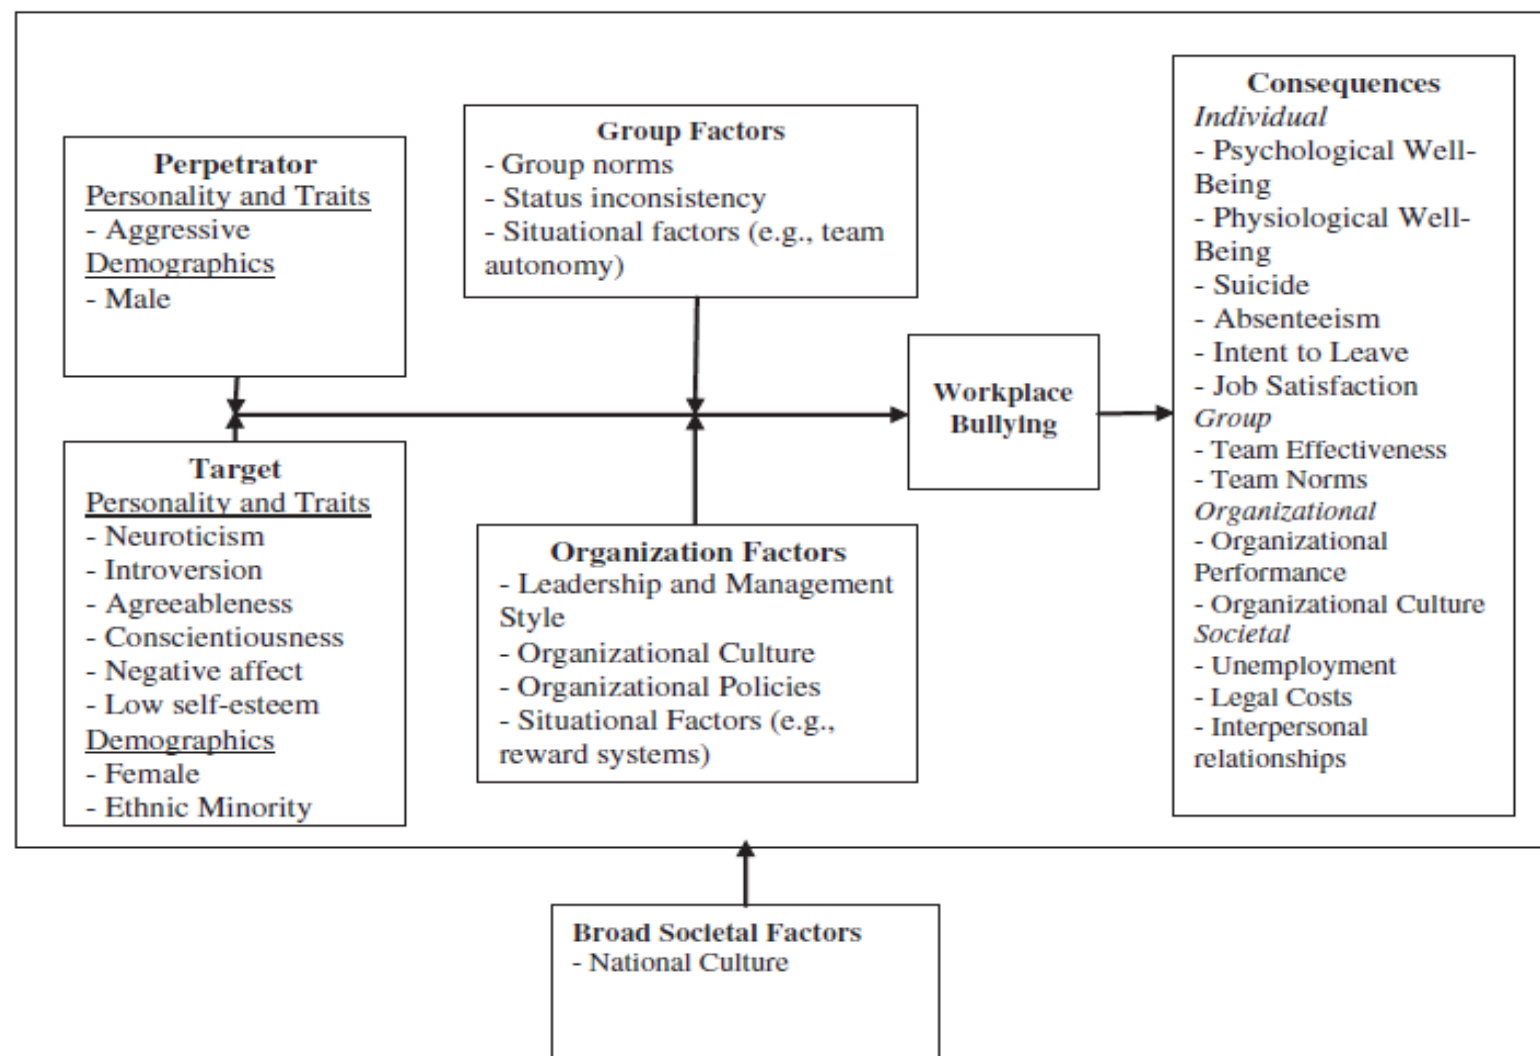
Perpetrator
Personality and Traits
- Aggressive
Demographics
- Male

Target
Personality and Traits
- Neuroticism
- Introversion
- Agreeableness
- Conscientiousness
- Negative affect
- Low self-esteem
Demographics
- Female
- Ethnic Minority

Group Factors
- Group norms
- Status inconsistency
- Situational factors (e.g., team autonomy)

Organization Factors
- Leadership and Management Style
- Organizational Culture
- Organizational Policies
- Situational Factors (e.g., reward systems)

Workplace Bullying

Consequences
Individual
- Psychological Well-Being
- Physiological Well-Being
- Suicide
- Absenteeism
- Intent to Leave
- Job Satisfaction
Group
- Team Effectiveness
- Team Norms
Organizational
- Organizational Performance
- Organizational Culture
Societal
- Unemployment
- Legal Costs
- Interpersonal relationships

Broad Societal Factors
- National Culture